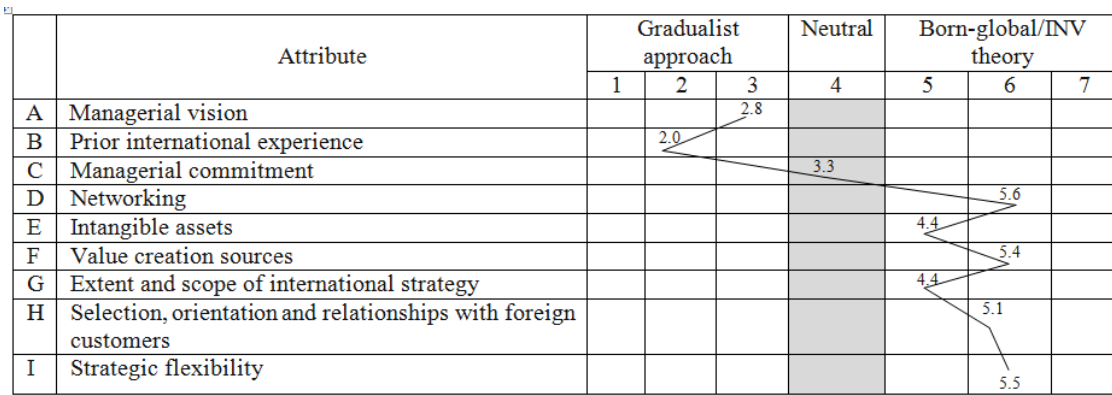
|   | Attribute | Gradualist approach | | | Neutral | Born-global/INV theory | | |
|---|---|---|---|---|---|---|---|---|
|   |   | 1 | 2 | 3 | 4 | 5 | 6 | 7 |
| A | Managerial vision |  |  | 2.8 |  |  |  |  |
| B | Prior international experience |  | 2.0 |  |  |  |  |  |
| C | Managerial commitment |  |  |  | 3.3 |  |  |  |
| D | Networking |  |  |  |  |  | 5.6 |  |
| E | Intangible assets |  |  |  |  | 4.4 |  |  |
| F | Value creation sources |  |  |  |  |  | 5.4 |  |
| G | Extent and scope of international strategy |  |  |  |  | 4.4 |  |  |
| H | Selection, orientation and relationships with foreign customers |  |  |  |  |  | 5.1 |  |
| I | Strategic flexibility |  |  |  |  |  | 5.5 |  |